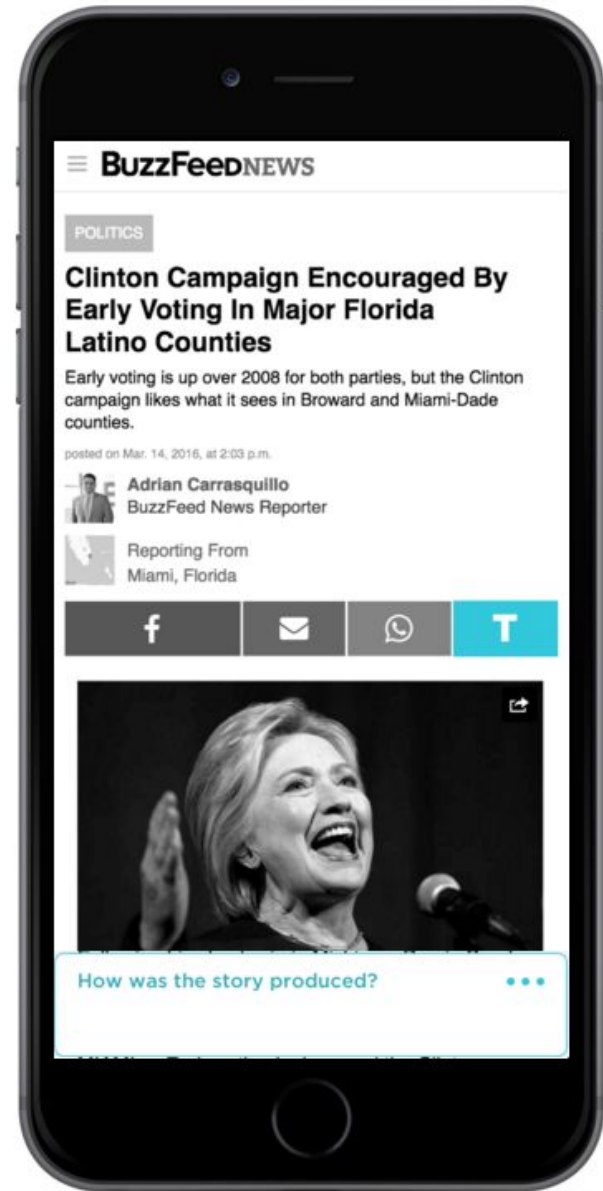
BuzzFeedNEWS

POLITICS

Clinton Campaign Encouraged By Early Voting In Major Florida Latino Counties

Early voting is up over 2008 for both parties, but the Clinton campaign likes what it sees in Broward and Miami-Dade counties.

posted on Mar. 14, 2016, at 2:03 p.m.

Adrian Carrasquillo
BuzzFeed News Reporter

Reporting From
Miami, Florida

T

How was the story produced?

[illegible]